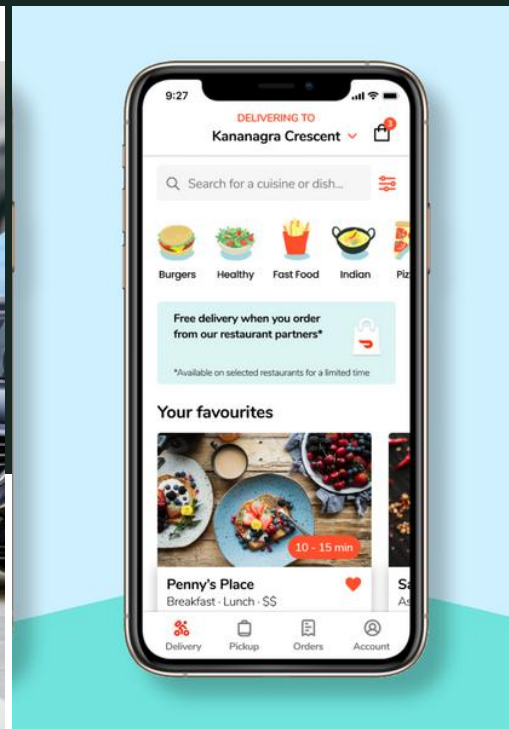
9:27

DELIVERING TO
Kananagra Crescent

3

Search for a cuisine or dish...

Burgers Healthy Fast Food Indian Piz

Free delivery when you order from our restaurant partners*

*Available on selected restaurants for a limited time

Your favourites

10 - 15 min

Penny's Place
Breakfast · Lunch · $$

Sa
As

Delivery Pickup Orders Account